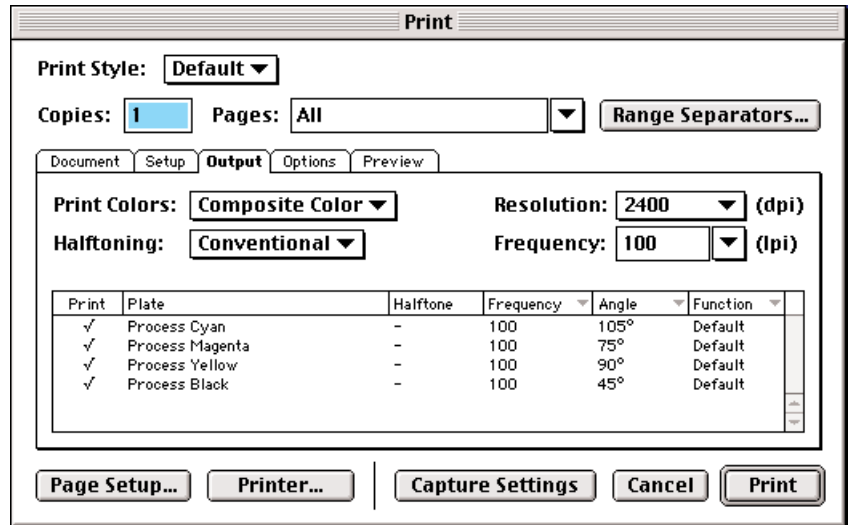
Print

Print Style: Default

Copies: 1 Pages: All Range Separators...

Document Setup Output Options Preview

Print Colors: Composite Color Resolution: 2400 (dpi)

Halftoning: Conventional Frequency: 100 (lpi)

| Print | Plate | Halftone | Frequency | Angle | Function |
|---|---|---|---|---|---|
| √ | Process Cyan | – | 100 | 105° | Default |
| √ | Process Magenta | – | 100 | 75° | Default |
| √ | Process Yellow | – | 100 | 90° | Default |
| √ | Process Black | – | 100 | 45° | Default |

Page Setup... Printer... Capture Settings Cancel Print